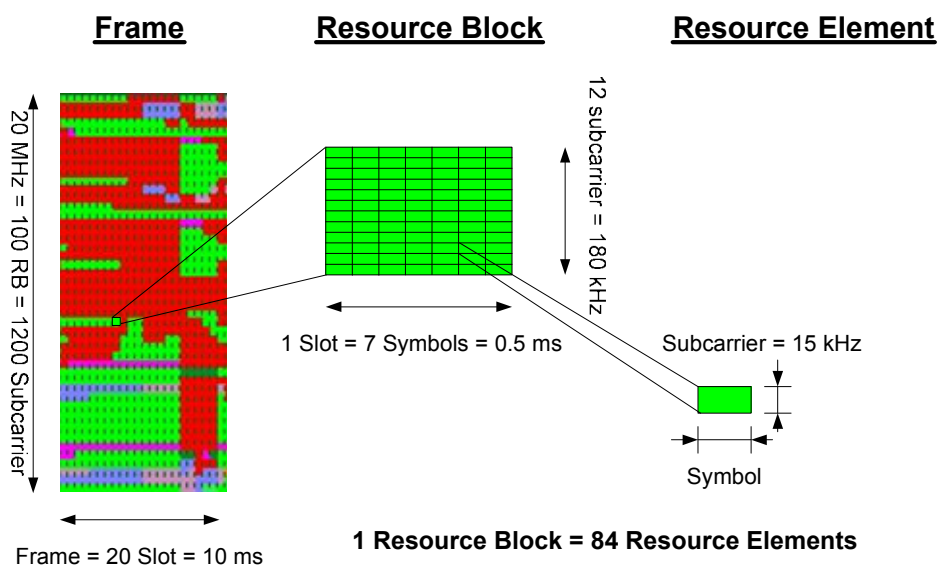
Frame

Resource Block

Resource Element

20 MHz = 100 RB = 1200 Subcarrier

12 subcarrier = 180 kHz

1 Slot = 7 Symbols = 0.5 ms

Subcarrier = 15 kHz

Symbol

Frame = 20 Slot = 10 ms

1 Resource Block = 84 Resource Elements